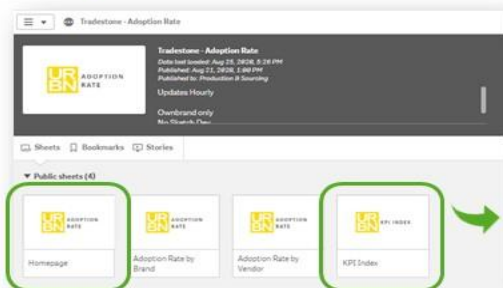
Tradestone - Adoption Rate

UR BN ADOPTION RATE

Tradestone - Adoption Rate
Data last loaded: Aug 25, 2020, 5:38 PM
Published: Aug 11, 2020, 1:00 PM
Published to: Production & Sourcing

Updates Hourly

Ownbrand only
No Sketch Dev

Sheets
Bookmarks
Stories

Public sheets (4)

UR BN ADOPTION RATE
Homepage

UR BN ADOPTION RATE
Adoption Rate by Brand

UR BN ADOPTION RATE
Adoption Rate by Vendor

UR BN KPI INDEX
KPI Index